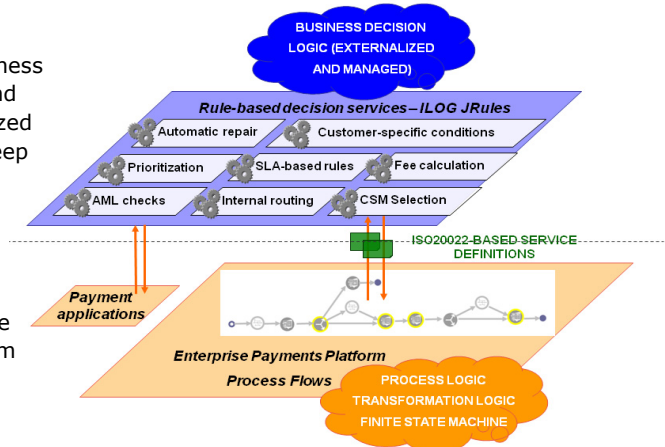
ness
nd
zed
eep

e
m

BUSINESS DECISION LOGIC (EXTERNALIZED AND MANAGED)

Rule-based decision services – ILOG JRules

Automatic repair
Customer-specific conditions
Prioritization
SLA-based rules
Fee calculation
AML checks
Internal routing
CSM Selection

ISO20022-BASED SERVICE DEFINITIONS

Payment applications

Enterprise Payments Platform
Process Flows

PROCESS LOGIC
TRANSFORMATION LOGIC
FINITE STATE MACHINE